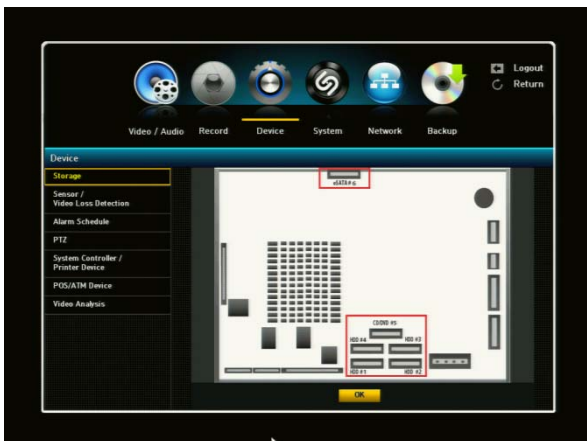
Logout
Return

Video / Audio
Record
Device
System
Network
Backup

Device

Storage
Sensor / Video Loss Detection
Alarm Schedule
PTZ
System Controller / Printer Device
POS/ATM Device
Video Analysis

eSATA #6

CD/DVD #5
HDD #4
HDD #3
HDD #1
HDD #2

OK